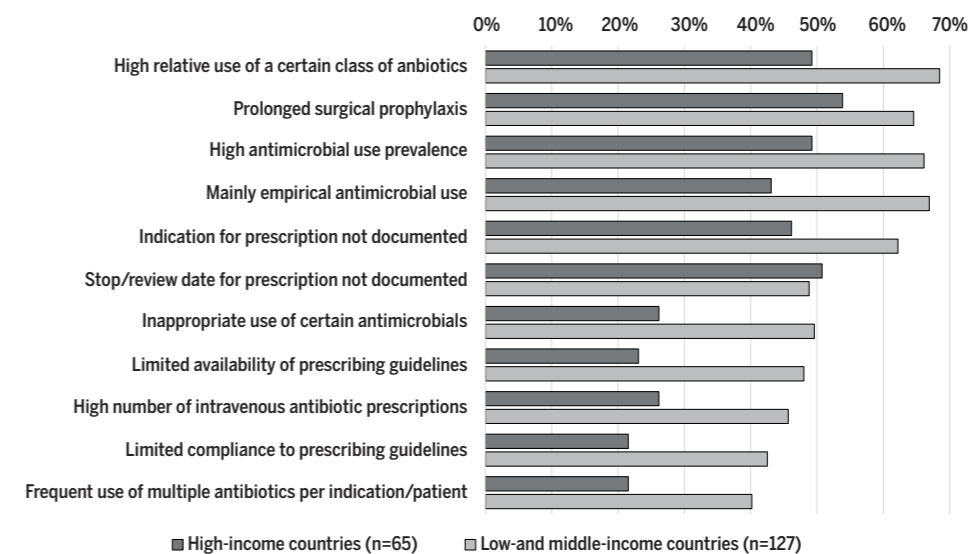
0% 10% 20% 30% 40% 50% 60% 70%

High relative use of a certain class of anbiotics
Prolonged surgical prophylaxis
High antimicrobial use prevalence
Mainly empirical antimicrobial use
Indication for prescription not documented
Stop/review date for prescription not documented
Inappropriate use of certain antimicrobials
Limited availability of prescribing guidelines
High number of intravenous antibiotic prescriptions
Limited compliance to prescribing guidelines
Frequent use of multiple antibiotics per indication/patient

High-income countries (n=65) Low-and middle-income countries (n=127)